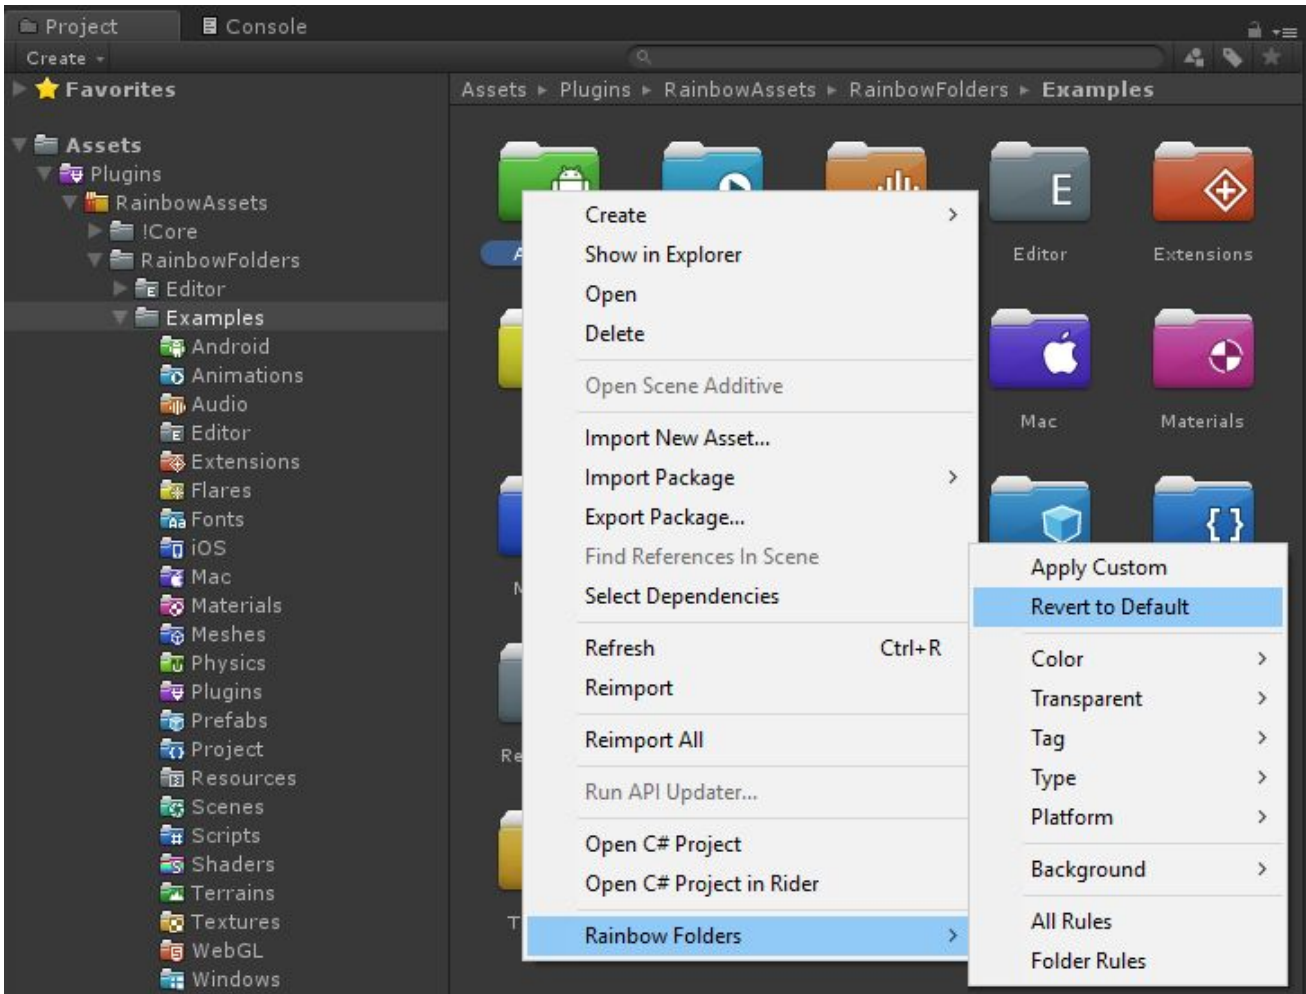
Project Console

Create

Favorites

Assets
Plugins
RainbowAssets
!Core
RainbowFolders
Editor
Examples
Android
Animations
Audio
Editor
Extensions
Flares
Fonts
iOS
Mac
Materials
Meshes
Physics
Plugins
Prefabs
Project
Resources
Scenes
Scripts
Shaders
Terrains
Textures
WebGL
Windows

Assets ▸ Plugins ▸ RainbowAssets ▸ RainbowFolders ▸ Examples

E
Editor
Extensions
Mac
Materials

Create
Show in Explorer
Open
Delete
Open Scene Additive
Import New Asset...
Import Package
Export Package...
Find References In Scene
Select Dependencies
Refresh Ctrl+R
Reimport
Reimport All
Run API Updater...
Open C# Project
Open C# Project in Rider
Rainbow Folders

Apply Custom
Revert to Default
Color
Transparent
Tag
Type
Platform
Background
All Rules
Folder Rules